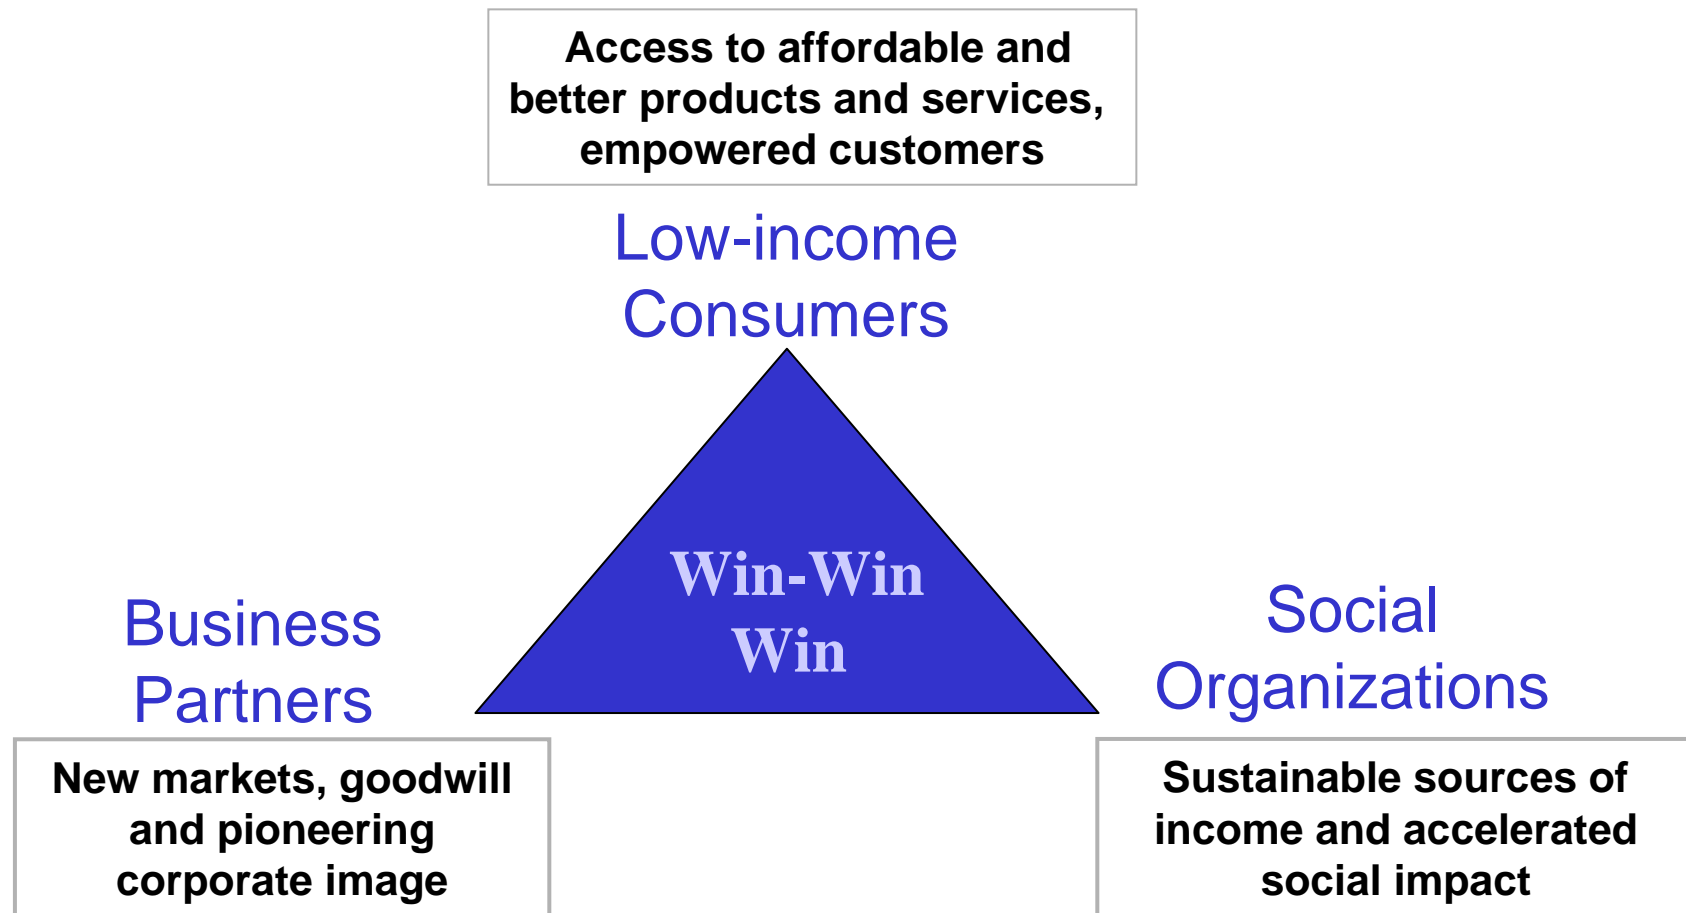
Access to affordable and better products and services, empowered customers

Low-income Consumers

Win-Win Win

Business Partners

Social Organizations

New markets, goodwill and pioneering corporate image

Sustainable sources of income and accelerated social impact